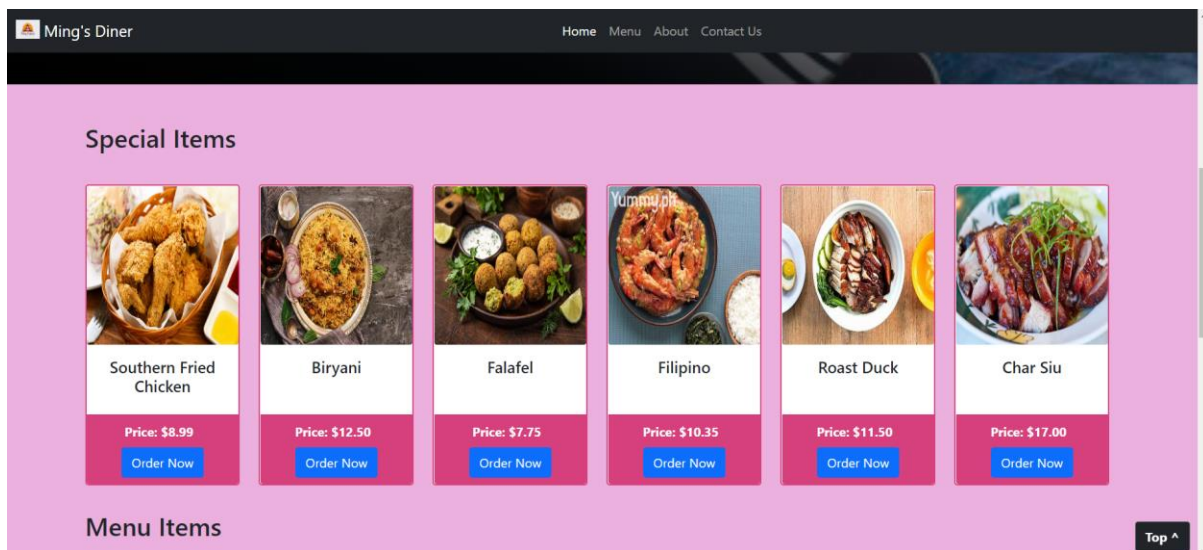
Ming's Diner

Home Menu About Contact Us

Special Items

Southern Fried Chicken
Price: $8.99
Order Now

Biryani
Price: $12.50
Order Now

Falafel
Price: $7.75
Order Now

Yummy.ph
Filipino
Price: $10.35
Order Now

Roast Duck
Price: $11.50
Order Now

Char Siu
Price: $17.00
Order Now

Menu Items

Top ^